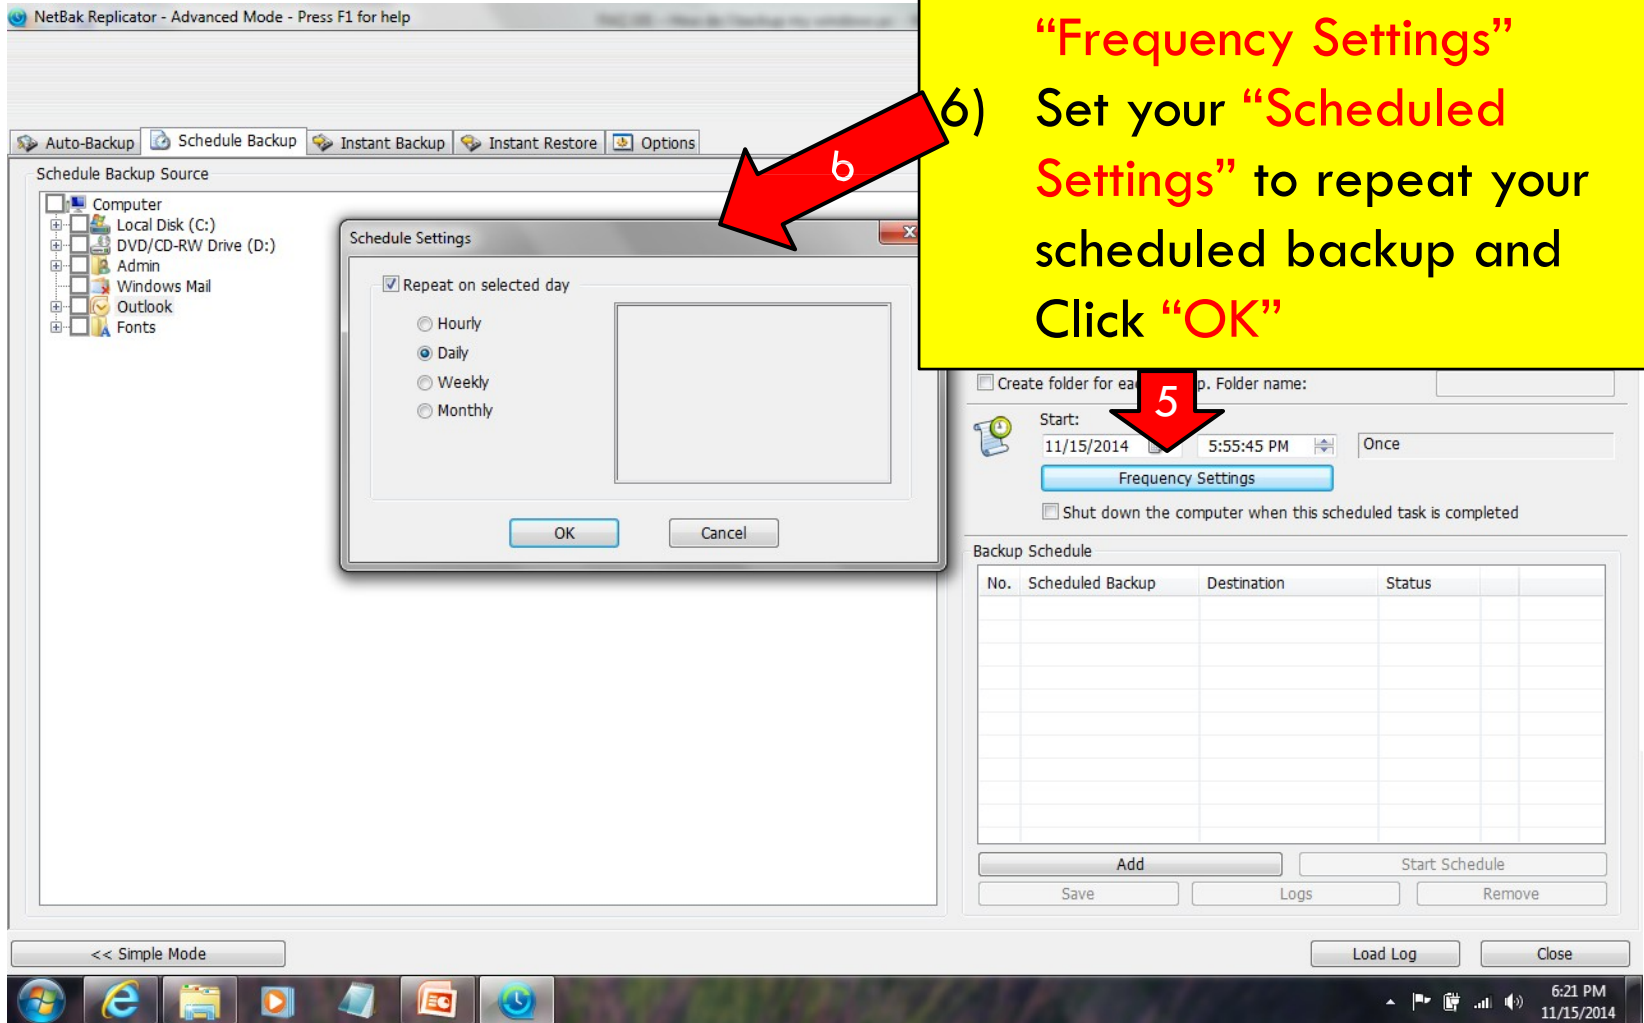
NetBak Replicator - Advanced Mode - Press F1 for help

"Frequency Settings"

6) Set your "Scheduled Settings" to repeat your scheduled backup and Click "OK"

Auto-Backup | Schedule Backup | Instant Backup | Instant Restore | Options

Schedule Backup Source

Computer
Local Disk (C:)
DVD/CD-RW Drive (D:)
Admin
Windows Mail
Outlook
Fonts

6

Schedule Settings

Repeat on selected day

Hourly
Daily
Weekly
Monthly

OK
Cancel

Create folder for ea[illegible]p. Folder name:

5

Start:
11/15/2014
5:55:45 PM
Once

Frequency Settings

Shut down the computer when this scheduled task is completed

Backup Schedule

| No. | Scheduled Backup | Destination | Status |
|---|---|---|---|

Add
Start Schedule
Save
Logs
Remove

<< Simple Mode
Load Log
Close

6:21 PM
11/15/2014